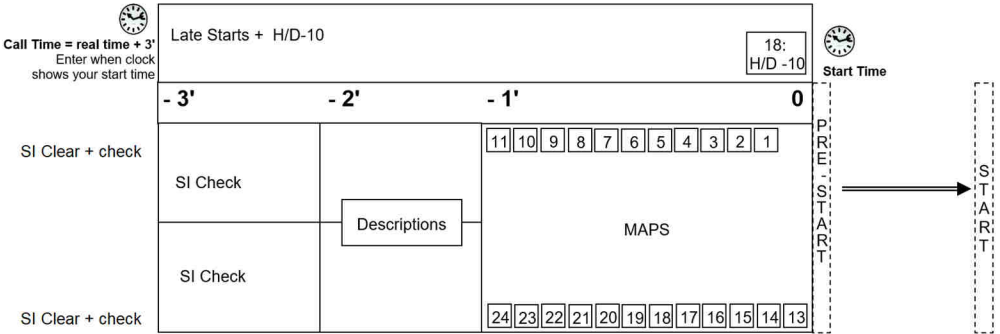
Call Time = real time + 3'
Enter when clock shows your start time

Late Starts + H/D-10

18:
H/D -10

Start Time

- 3' - 2' - 1' 0

SI Clear + check

SI Check

Descriptions

SI Check

SI Clear + check

11 10 9 8 7 6 5 4 3 2 1

MAPS

24 23 22 21 20 19 18 17 16 15 14 13

PRE-START

START